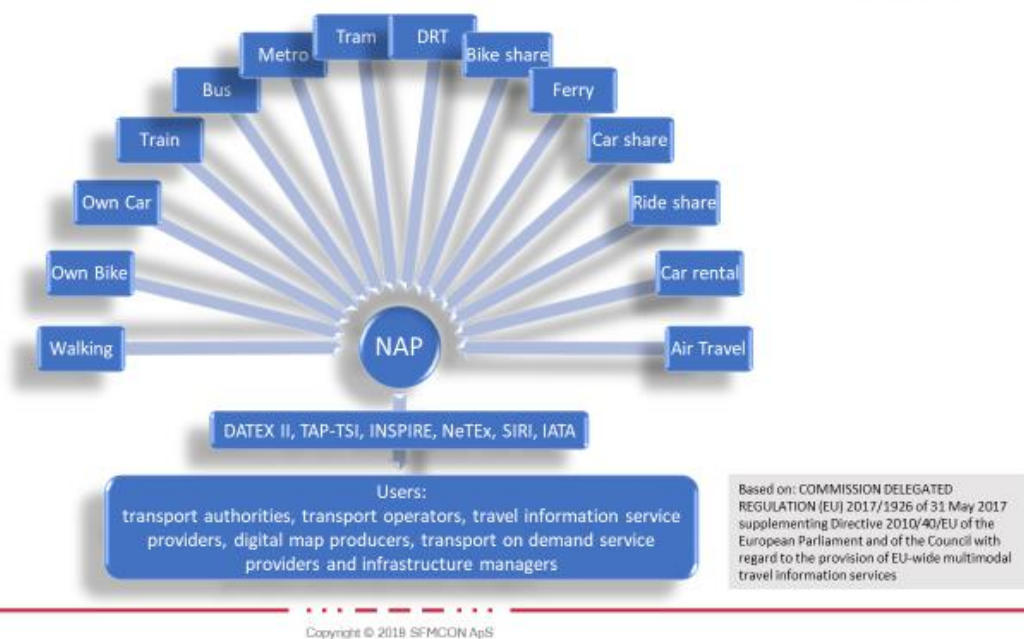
Walking

Own Bike

Own Car

Train

Bus

Metro

Tram

DRT

Bike share

Ferry

Car share

Ride share

Car rental

Air Travel

NAP

DATEX II, TAP-TSI, INSPIRE, NeTEx, SIRI, IATA

Users:
transport authorities, transport operators, travel information service providers, digital map producers, transport on demand service providers and infrastructure managers

Based on: COMMISSION DELEGATED REGULATION (EU) 2017/1926 of 31 May 2017 supplementing Directive 2010/40/EU of the European Parliament and of the Council with regard to the provision of EU-wide multimodal travel information services

Copyright © 2018 SFMCON ApS